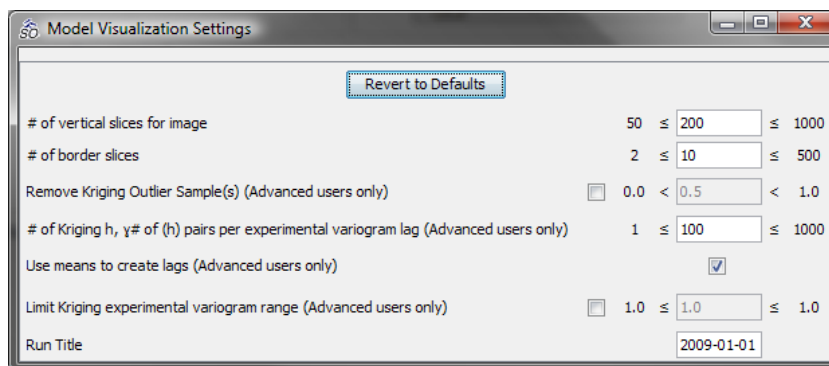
Model Visualization Settings

Revert to Defaults

# of vertical slices for image 50 ≤ 200 ≤ 1000

# of border slices 2 ≤ 10 ≤ 500

Remove Kriging Outlier Sample(s) (Advanced users only) 0.0 < 0.5 < 1.0

# of Kriging h, γ# of (h) pairs per experimental variogram lag (Advanced users only) 1 ≤ 100 ≤ 1000

Use means to create lags (Advanced users only)

Limit Kriging experimental variogram range (Advanced users only) 1.0 ≤ 1.0 ≤ 1.0

Run Title 2009-01-01